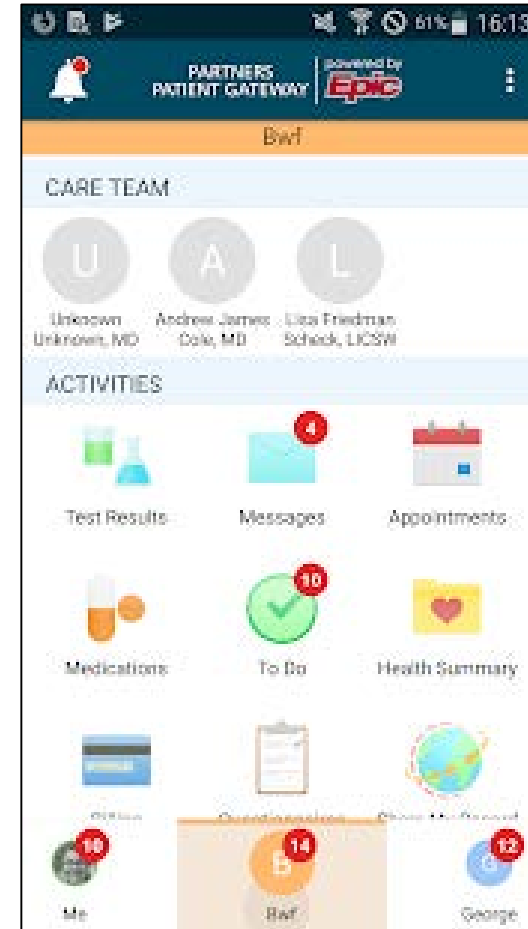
61% 16:13

PARTNERS PATIENT GATEWAY | powered by Epic

Bwf

CARE TEAM

U
Unknown Unknown, MD

A
Andrew James Cole, MD

L
Lisa Friedman Scheck, LICSW

ACTIVITIES

4

Test Results

Messages

Appointments

10

Medications

To Do

Health Summary

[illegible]

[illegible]

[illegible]

10
Me

14
B
Bwf

12
G
George